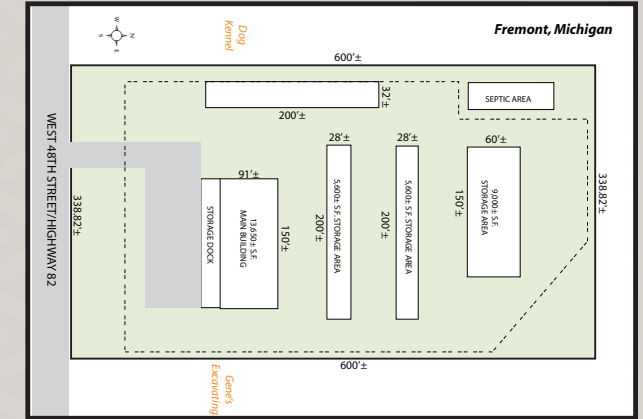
Fremont, Michigan

W N E S

Dog Kennel

600'±

32'±

200'±

SEPTIC AREA

WEST 48TH STREET/HIGHWAY 82

338.82'±

91'±

STORAGE DOCK

13,650± S.F. MAIN BUILDING

150'±

28'±

5,600± S.F. STORAGE AREA

200'±

28'±

5,600± S.F. STORAGE AREA

200'±

60'±

9,000± S.F. STORAGE AREA

150'±

338.82'±

600'±

Gene's Excavating